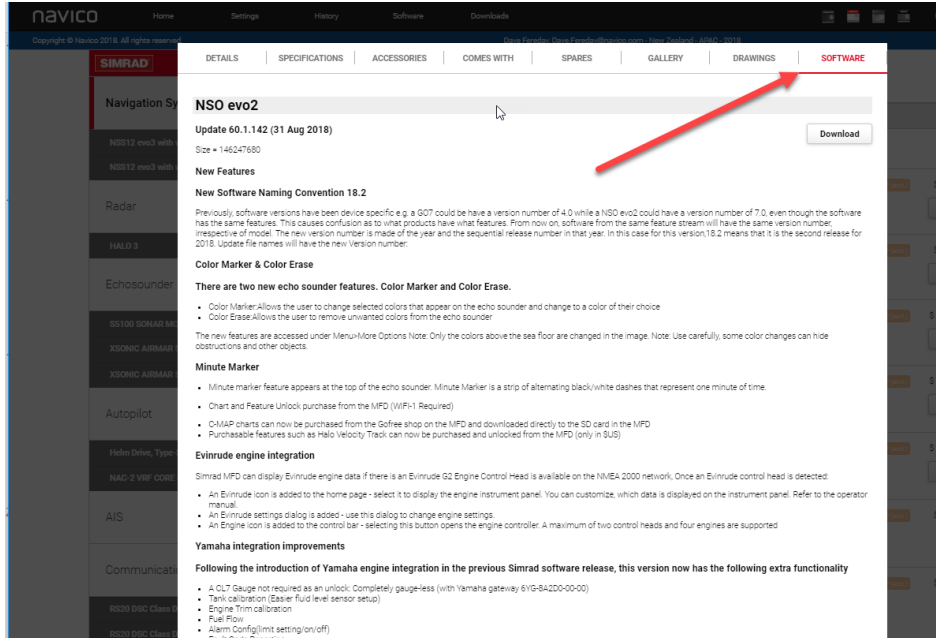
navico Home Settings History Software Downloads

Copyright © Navico 2018. All rights reserved

Dave Fereday: Dave.Fereday@navico.com - New Zealand - APAC - 2018

SIMRAD

Navigation Sy

NSS12 evo3 with

NSS12 evo3 with

Radar

HALO 3

Echosounder

SS100 SONAR MO

XSONIC AIRMAR

XSONIC AIRMAR

Autopilot

Helm Drive, Type-

NAC-2 VRF CORE

AIS

Communicatio

RS20 DSC Class D

RS20 DSC Class D

DETAILS | SPECIFICATIONS | ACCESSORIES | COMES WITH | SPARES | GALLERY | DRAWINGS | SOFTWARE

NSO evo2

Update 60.1.142 (31 Aug 2018)

Download

Size = 146247680

New Features

New Software Naming Convention 18.2

Previously, software versions have been device specific e.g. a GO7 could be have a version number of 4.0 while a NSO evo2 could have a version number of 7.0, even though the software has the same features. This causes confusion as to what products have what features. From now on, software from the same feature stream will have the same version number, irrespective of model. The new version number is made of the year and the sequential release number in that year. In this case for this version,18.2 means that it is the second release for 2018. Update file names will have the new Version number.

Color Marker & Color Erase

There are two new echo sounder features. Color Marker and Color Erase.

- Color Marker:Allows the user to change selected colors that appear on the echo sounder and change to a color of their choice
- Color Erase:Allows the user to remove unwanted colors from the echo sounder

The new features are accessed under Menu>More Options Note: Only the colors above the sea floor are changed in the image. Note: Use carefully, some color changes can hide obstructions and other objects.

Minute Marker

- Minute marker feature appears at the top of the echo sounder. Minute Marker is a strip of alternating black/white dashes that represent one minute of time.

- Chart and Feature Unlock purchase from the MFD (WiFi-1 Required)

- C-MAP charts can now be purchased from the Gofree shop on the MFD and downloaded directly to the SD card in the MFD
- Purchasable features such as Halo Velocity Track can now be purchased and unlocked from the MFD (only in $US)

Evinrude engine integration

Simrad MFD can display Evinrude engine data if there is an Evinrude G2 Engine Control Head is available on the NMEA 2000 network, Once an Evinrude control head is detected:

- An Evinrude icon is added to the home page - select it to display the engine instrument panel. You can customize, which data is displayed on the instrument panel. Refer to the operator manual.
- An Evinrude settings dialog is added - use this dialog to change engine settings.
- An Engine icon is added to the control bar - selecting this button opens the engine controller. A maximum of two control heads and four engines are supported

Yamaha integration improvements

Following the introduction of Yamaha engine integration in the previous Simrad software release, this version now has the following extra functionality

- A CL7 Gauge not required as an unlock: Completely gauge-less (with Yamaha gateway 6YG-8A2D0-00-00)
- Tank calibration (Easier fluid level sensor setup)
- Engine Trim calibration
- Fuel Flow
- Alarm Config(limit setting/on/off)